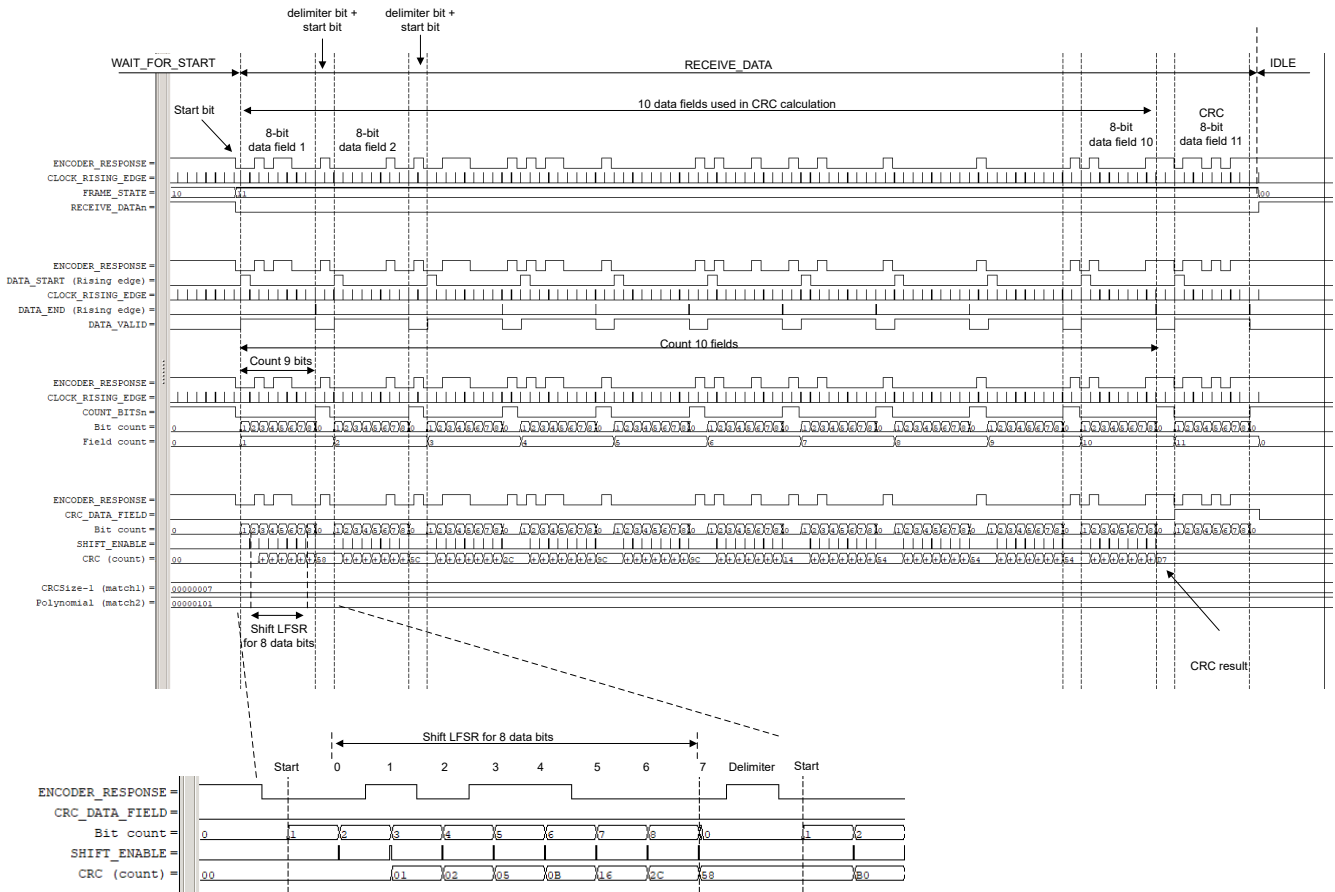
delimiter bit + start bit

delimiter bit + start bit

WAIT_FOR_START

RECEIVE_DATA

IDLE

Start bit

10 data fields used in CRC calculation

8-bit data field 1

8-bit data field 2

8-bit data field 10

CRC 8-bit data field 11

ENCODER_RESPONSE =
CLOCK_RISING_EDGE =
FRAME_STATE = 10 11 00
RECEIVE_DATAn =

ENCODER_RESPONSE =
DATA_START (Rising edge) =
CLOCK_RISING_EDGE =
DATA_END (Rising edge) =
DATA_VALID =

Count 9 bits

Count 10 fields

ENCODER_RESPONSE =
CLOCK_RISING_EDGE =
COUNT_BITSn =
Bit count = 0 1 2 3 4 5 6 7 8 0
Field count = 0 1 2 3 4 5 6 7 8 9 10 11 0

ENCODER_RESPONSE =
CRC_DATA_FIELD =
Bit count = 0 1 2 3 4 5 6 7 8 0
SHIFT_ENABLE =
CRC (count) = 00 58 6C 2C 6C 6C 14 54 54 54 07

CRCSize-1 (match1) = 00000007
Polynomial (match2) = 00000101

Shift LFSR for 8 data bits

CRC result

Shift LFSR for 8 data bits

Start 0 1 2 3 4 5 6 7 Delimiter Start

ENCODER_RESPONSE =
CRC_DATA_FIELD =
Bit count = 0 1 2 3 4 5 6 7 8 0 1 2
SHIFT_ENABLE =
CRC (count) = 00 01 02 05 0B 16 2C 58 B0